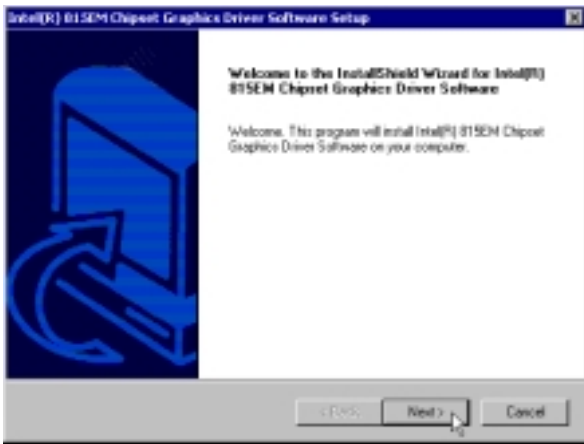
Intel(R) 815EM Chipset Graphics Driver Software Setup

Welcome to the InstallShield Wizard for Intel(R) 815EM Chipset Graphics Driver Software

Welcome. This program will install Intel(R) 815EM Chipset Graphics Driver Software on your computer.

< Back

Next >

Cancel